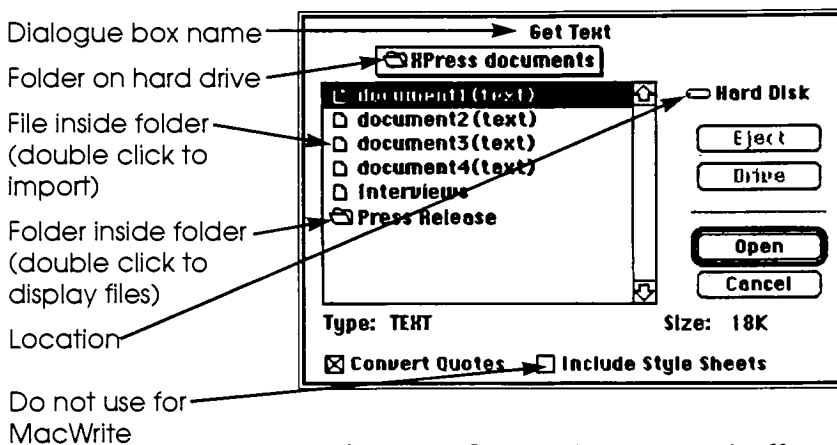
Dialogue box name
Folder on hard drive
File inside folder (double click to import)
Folder inside folder (double click to display files)
Location
Do not use for MacWrite

Get Text
XPress documents
document1(text)
document2(text)
document3(text)
document4(text)
Interviews
Press Release
Hard Disk
Eject
Drive
Open
Cancel
Type: TEXT
Size: 18K
☒ Convert Quotes
☐ Include Style Sheets